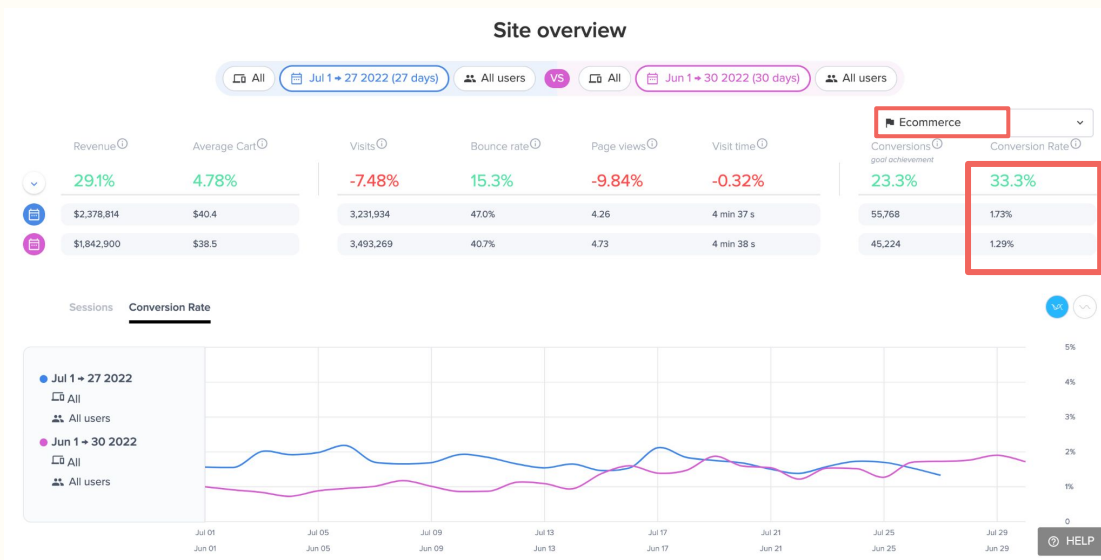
Site overview

All | Jul 1 → 27 2022 (27 days) | All users | VS | All | Jun 1 → 30 2022 (30 days) | All users

Ecommerce

| Revenue | Average Cart | Visits | Bounce rate | Page views | Visit time | Conversions goal achievement | Conversion Rate |
|---|---|---|---|---|---|---|---|
| 29.1% | 4.78% | -7.48% | 15.3% | -9.84% | -0.32% | 23.3% | 33.3% |
| $2,378,814 | $40.4 | 3,231,934 | 47.0% | 4.26 | 4 min 37 s | 55,768 | 1.73% |
| $1,842,900 | $38.5 | 3,493,269 | 40.7% | 4.73 | 4 min 38 s | 45,224 | 1.29% |

Sessions   Conversion Rate

Jul 1 → 27 2022
All
All users
Jun 1 → 30 2022
All
All users

5%
4%
3%
2%
1%
0

Jul 01 Jun 01
Jul 05 Jun 05
Jul 09 Jun 09
Jul 13 Jun 13
Jul 17 Jun 17
Jul 21 Jun 21
Jul 25 Jun 25
Jul 29 Jun 29

HELP